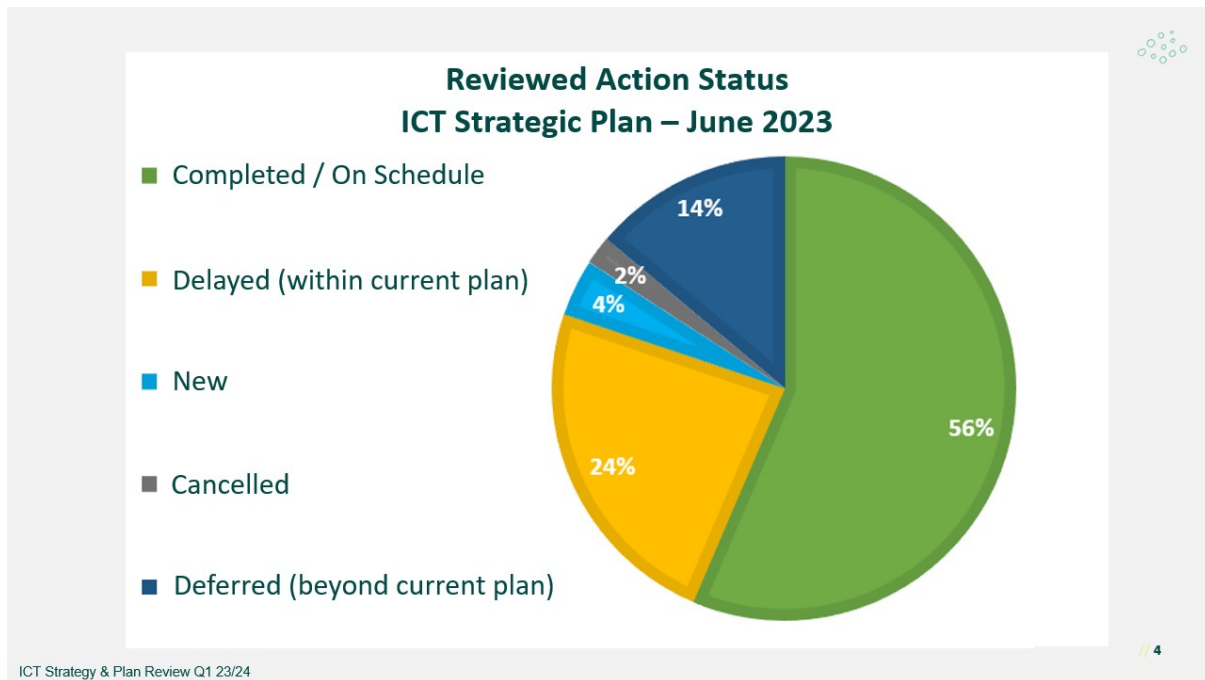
Reviewed Action Status
ICT Strategic Plan – June 2023

Completed / On Schedule

Delayed (within current plan)

New

Cancelled

Deferred (beyond current plan)

14%
2%
4%
24%
56%

// 4

ICT Strategy & Plan Review Q1 23/24